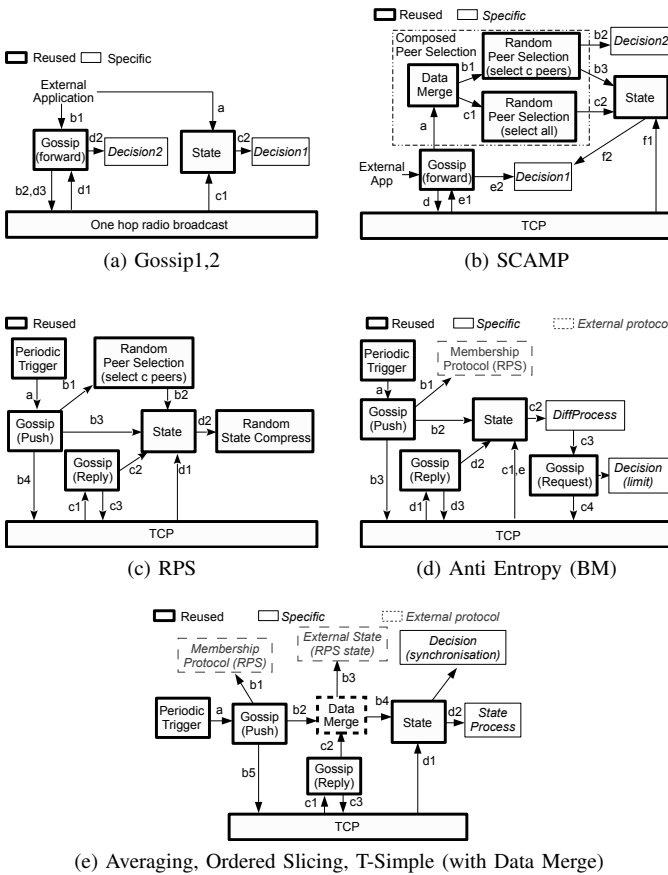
Reused Specific

External Application

b1

a

Gossip (forward)

d2

Decision2

State

c2

Decision1

b2,d3

d1

c1

One hop radio broadcast

(a) Gossip1,2

Reused Specific

Composed Peer Selection

Data Merge

b1

Random Peer Selection (select c peers)

b2

Decision2

b3

c1

Random Peer Selection (select all)

c2

State

a

External App

Gossip (forward)

f2

e2

Decision1

f1

d

e1

TCP

(b) SCAMP

Reused

Periodic Trigger

b1

Random Peer Selection (select c peers)

a

b2

Gossip (Push)

b3

State

d2

Random State Compress

Gossip (Reply)

c2

b4

d1

c1

c3

TCP

(c) RPS

Reused Specific External protoco

Periodic Trigger

Membership Protocol (RPS)

a

b1

Gossip (Push)

b2

State

c2

DiffProcess

c3

Gossip (Reply)

d2

Gossip (Request)

Decision (limit)

b3

c1,e

d1

d3

c4

TCP

(d) Anti Entropy (BM)

Reused Specific External protocol

Membership Protocol (RPS)

External State (RPS state)

Decision (synchronisation)

b1

b3

Periodic Trigger

a

Gossip (Push)

b2

Data Merge

b4

State

d2

State Process

c2

b5

Gossip (Reply)

d1

c1

c3

TCP

(e) Averaging, Ordered Slicing, T-Simple (with Data Merge)